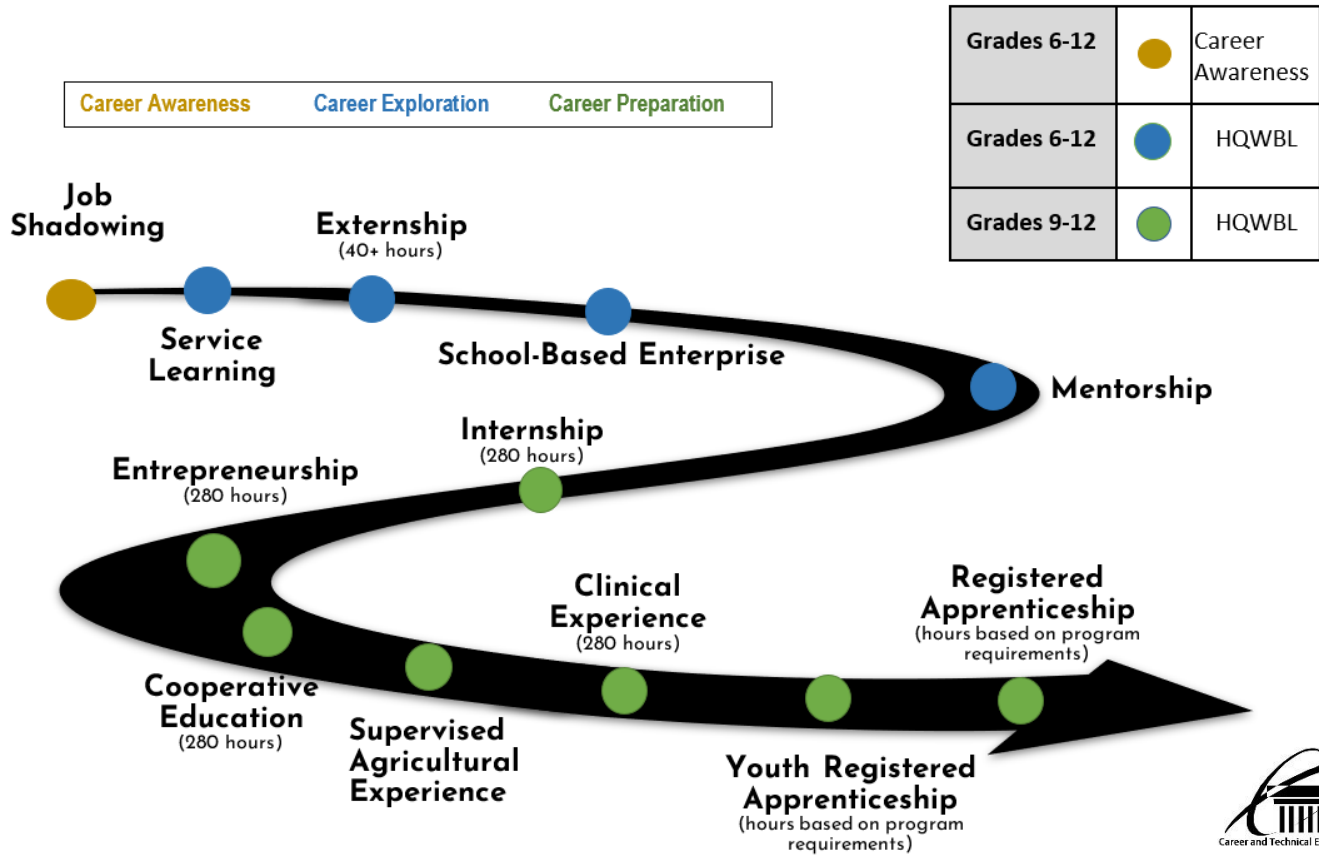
| Grades 6-12 | | Career Awareness |
|---|---|---|
| Grades 6-12 | | HQWBL |
| Grades 9-12 | | HQWBL |

Career Awareness Career Exploration Career Preparation

Job Shadowing

Service Learning

Externship
(40+ hours)

School-Based Enterprise

Mentorship

Internship
(280 hours)

Entrepreneurship
(280 hours)

Cooperative Education
(280 hours)

Supervised Agricultural Experience

Clinical Experience
(280 hours)

Youth Registered Apprenticeship
(hours based on program requirements)

Registered Apprenticeship
(hours based on program requirements)

Career and Technical E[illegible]